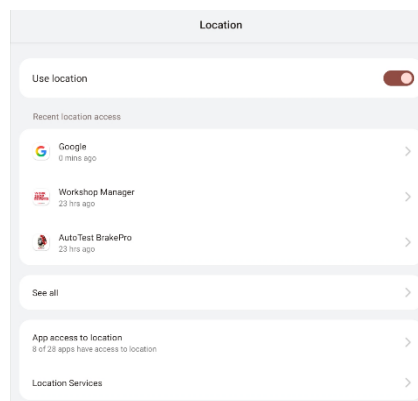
Location

Use location

Recent location access

Google
0 mins ago

Workshop Manager
23 hrs ago

AutoTest BrakePro
23 hrs ago

See all

App access to location
8 of 28 apps have access to location

Location Services